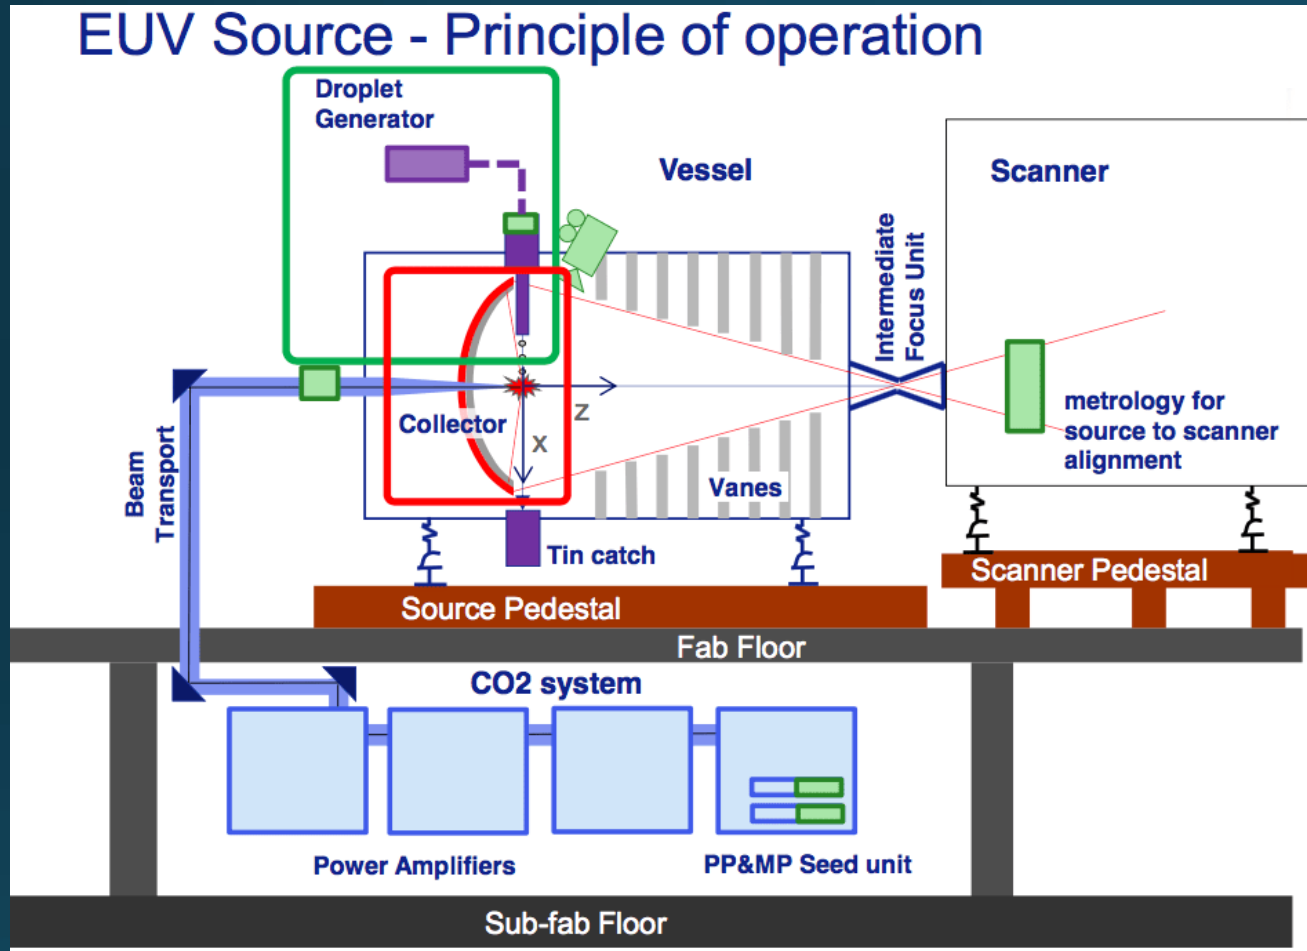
EUV Source - Principle of operation

Droplet Generator

Vessel

Scanner

Intermediate Focus Unit

Beam Transport

Collector

z

x

metrology for source to scanner alignment

Vanes

Tin catch

Scanner Pedestal

Source Pedestal

Fab Floor

CO2 system

Power Amplifiers

PP&MP Seed unit

Sub-fab Floor